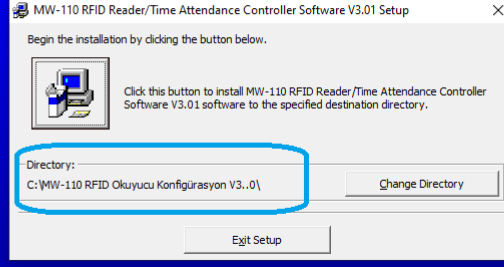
MW-110 RFID Reader/Time Attendance Controller Software V3.01 Setup

Begin the installation by clicking the button below.

Click this button to install MW-110 RFID Reader/Time Attendance Controller Software V3.01 software to the specified destination directory.

Directory:

C:\MW-110 RFID Okuyucu Konfigürasyon V3..0\

Change Directory

Exit Setup